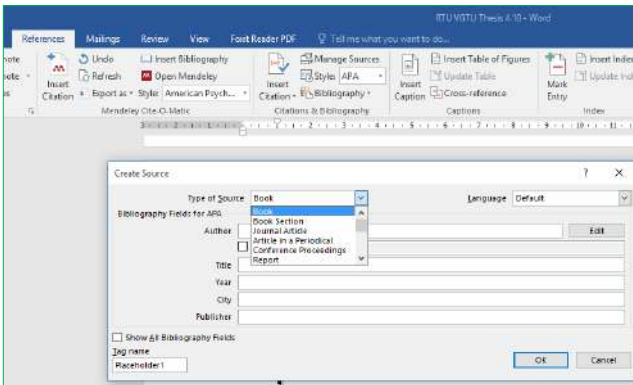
RTU VGTU Thesis 4.10 - Word

References Mailings Review View Foxit Reader PDF Tell me what you want to do...

note
ote
s

Insert Citation

Undo
Refresh
Export as
Style American Psych...

Insert Bibliography
Open Mendeley

Mendeley Cite-O-Matic

Insert Citation

Manage Sources
Style: APA
Bibliography

Citations & Bibliography

Insert Caption

Insert Table of Figures
Update Table
Cross-reference

Captions

Mark Entry

Insert Index
Update Index

Index

Create Source

?
×

Type of Source Book

Language Default

Bibliography Fields for APA

Author

Edit

Book
Book Section
Journal Article
Article in a Periodical
Conference Proceedings
Report

Title

Year

City

Publisher

Show All Bibliography Fields

Tag name

Placeholder1

OK

Cancel